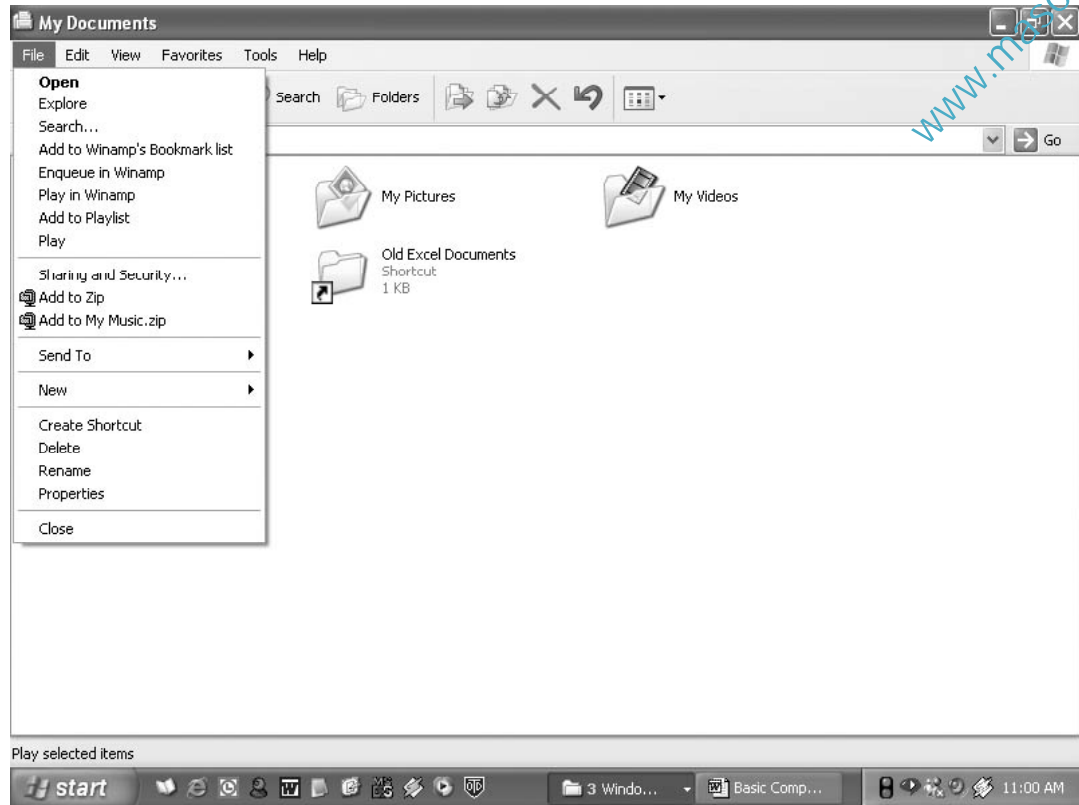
My Documents

File Edit View Favorites Tools Help

Open
Explore
Search...
Add to Winamp's Bookmark list
Enqueue in Winamp
Play in Winamp
Add to Playlist
Play

Sharing and Security...
Add to Zip
Add to My Music.zip

Send To

New

Create Shortcut
Delete
Rename
Properties

Close

Search Folders

Go

My Pictures

My Videos

Old Excel Documents
Shortcut
1 KB

www.ma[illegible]

Play selected items

start

3 Windo...

Basic Comp...

11:00 AM